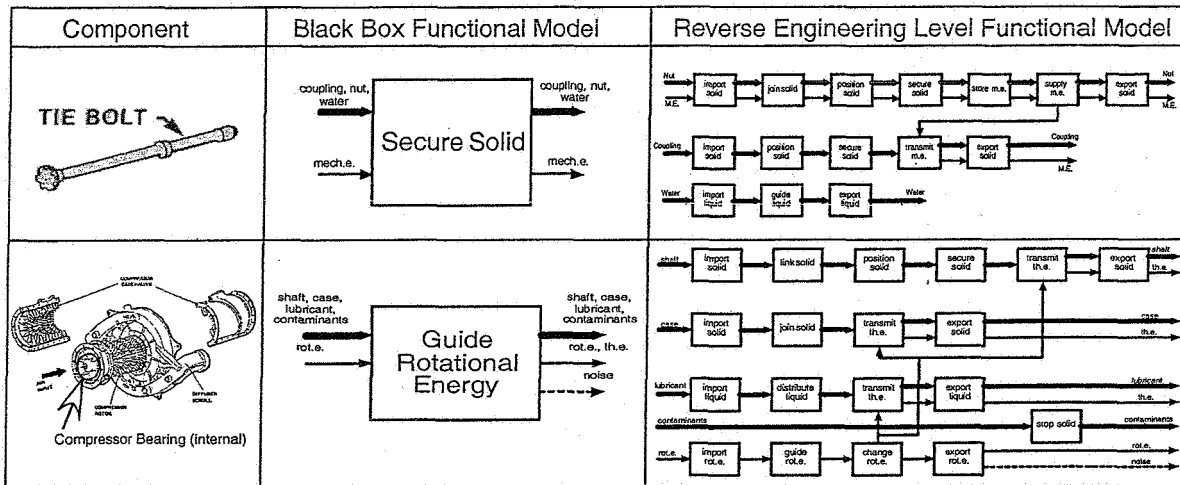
| Component | Black Box Functional Model | Reverse Engineering Level Functional Model |
|---|---|---|
| TIE BOLT | coupling, nut, water → Secure Solid → coupling, nut, water; mech.e. → mech.e. | Nut → import solid → join solid → position solid → secure solid → store m.e. → supply m.e. → export solid → Nut; M.E. → M.E.; Coupling → import solid → position solid → secure solid → transmit m.e. → export solid → Coupling; M.E.; Water → import liquid → guide liquid → export liquid → Water |
| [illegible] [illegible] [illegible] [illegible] Compressor Bearing (internal) | shaft, case, lubricant, contaminants → Guide Rotational Energy → shaft, case, lubricant, contaminants; rot.e. → rot.e., th.e.; noise | shaft → import solid → link solid → position solid → secure solid → transmit th.e. → export solid → shaft; th.e.; case → import solid → join solid → transmit th.e. → export solid → case; th.e.; lubricant → import liquid → distribute liquid → transmit th.e. → export liquid → lubricant; th.e.; contaminants → stop solid → contaminants; rot.e. → import rot.e. → guide rot.e. → change rot.e. → export rot.e. → rot.e.; noise |